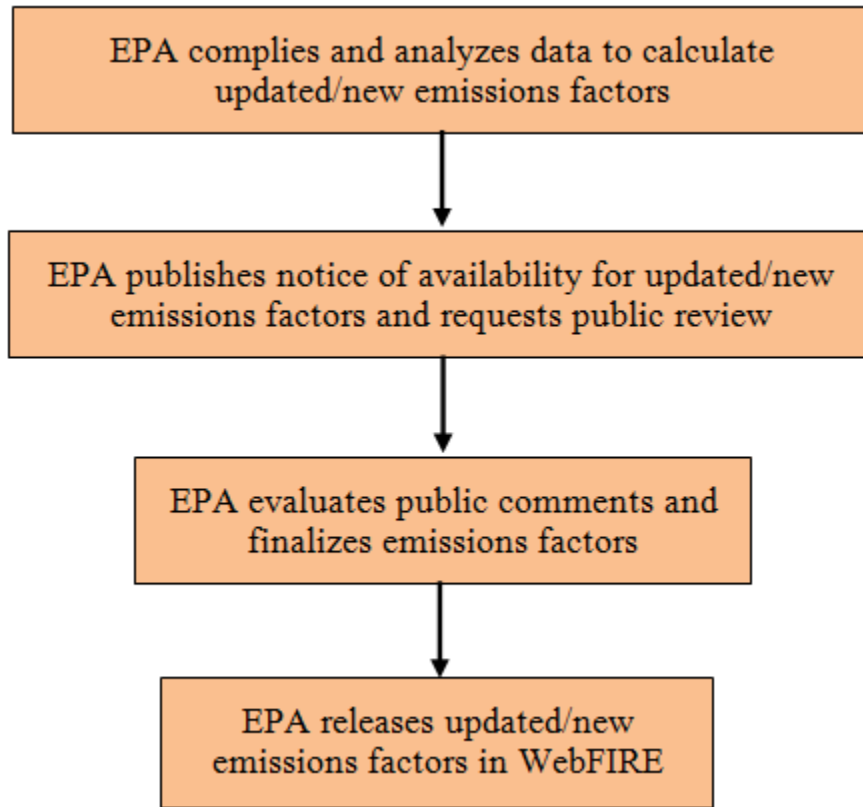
EPA complies and analyzes data to calculate updated/new emissions factors

EPA publishes notice of availability for updated/new emissions factors and requests public review

EPA evaluates public comments and finalizes emissions factors

EPA releases updated/new emissions factors in WebFIRE